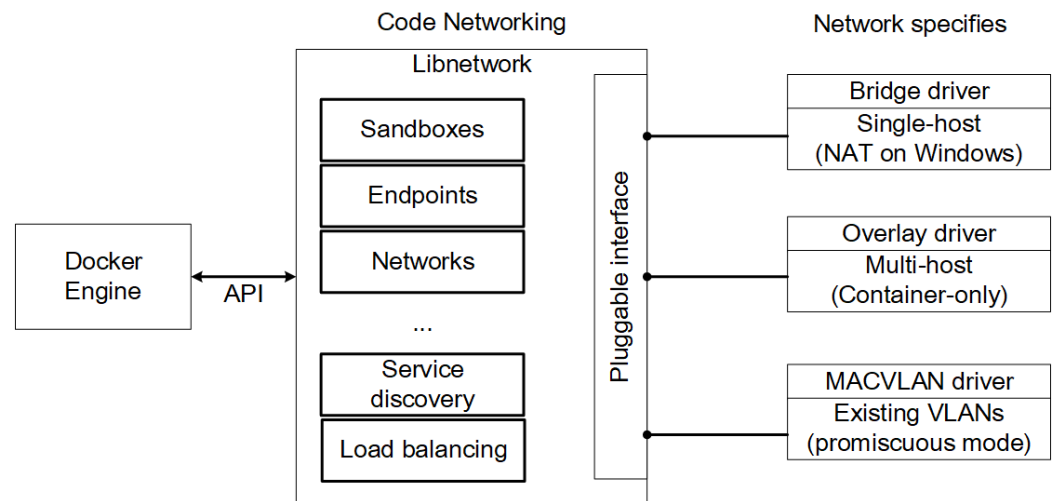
Code Networking

Network specifies

Libnetwork

Sandboxes

Endpoints

Networks

...

Service discovery

Load balancing

Pluggable interface

Docker Engine

API

Bridge driver

Single-host (NAT on Windows)

Overlay driver

Multi-host (Container-only)

MACVLAN driver

Existing VLANs (promiscuous mode)